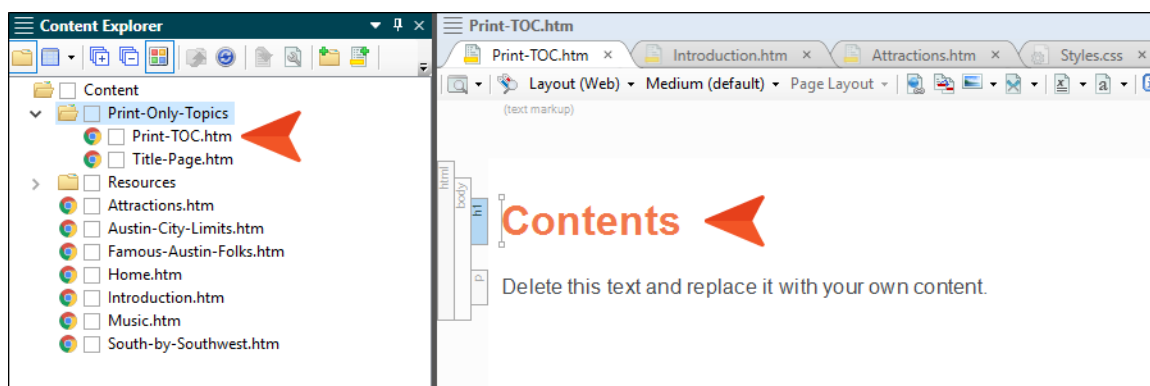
Content Explorer

Content
Print-Only-Topics
Print-TOC.htm
Title-Page.htm
Resources
Attractions.htm
Austin-City-Limits.htm
Famous-Austin-Folks.htm
Home.htm
Introduction.htm
Music.htm
South-by-Southwest.htm

Print-TOC.htm

Print-TOC.htm ×
Introduction.htm ×
Attractions.htm ×
Styles.css ×

Layout (Web) ▾ Medium (default) ▾ Page Layout ▾

(text markup)

html
body
h1
p

Contents

Delete this text and replace it with your own content.